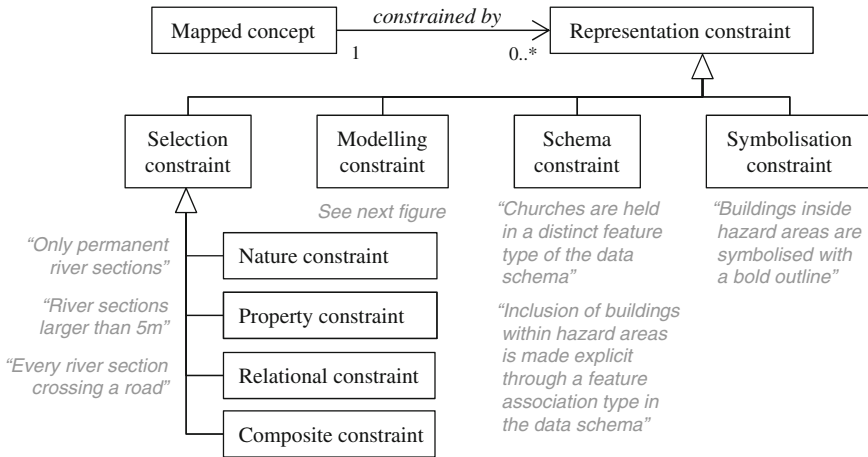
Mapped concept

constrained by

1

0..*

Representation constraint

Selection constraint

Modelling constraint

Schema constraint

Symbolisation constraint

See next figure

"Churches are held in a distinct feature type of the data schema"

"Inclusion of buildings within hazard areas is made explicit through a feature association type in the data schema"

"Buildings inside hazard areas are symbolised with a bold outline"

"Only permanent river sections"

Nature constraint

"River sections larger than 5m"

Property constraint

"Every river section crossing a road"

Relational constraint

Composite constraint